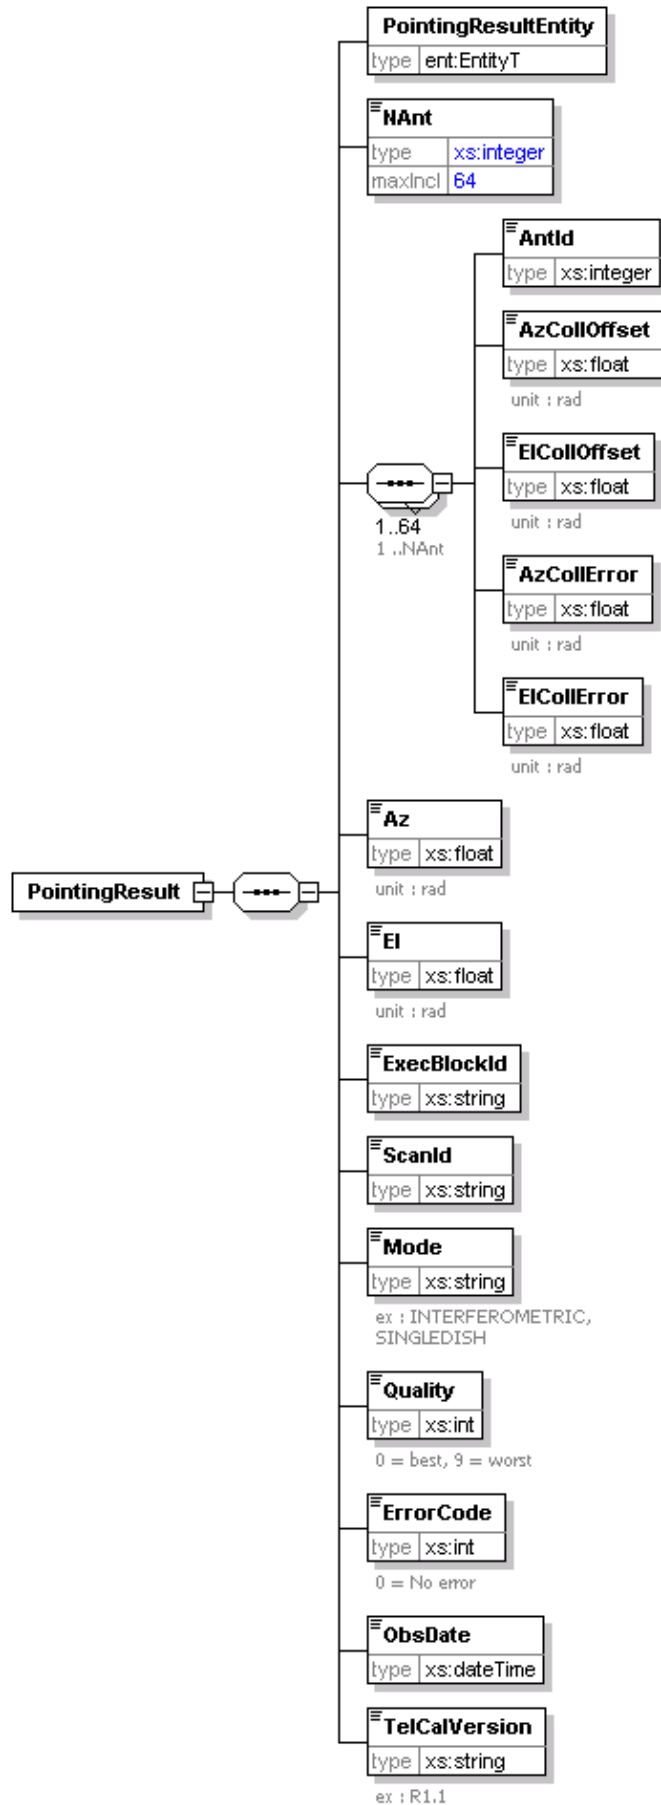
PointingResultEntity
type ent:EntityT

NAnt
type xs:integer
maxIncl 64

AntId
type xs:integer

AzCollOffset
type xs:float
unit : rad

ElCollOffset
type xs:float
unit : rad

1..64
1 ..NAnt

AzCollError
type xs:float
unit : rad

ElCollError
type xs:float
unit : rad

PointingResult

Az
type xs:float
unit : rad

El
type xs:float
unit : rad

ExecBlockId
type xs:string

ScanId
type xs:string

Mode
type xs:string
ex : INTERFEROMETRIC, SINGLEDISH

Quality
type xs:int
0 = best, 9 = worst

ErrorCode
type xs:int
0 = No error

ObsDate
type xs:dateTime

TelCalVersion
type xs:string
ex : R1.1